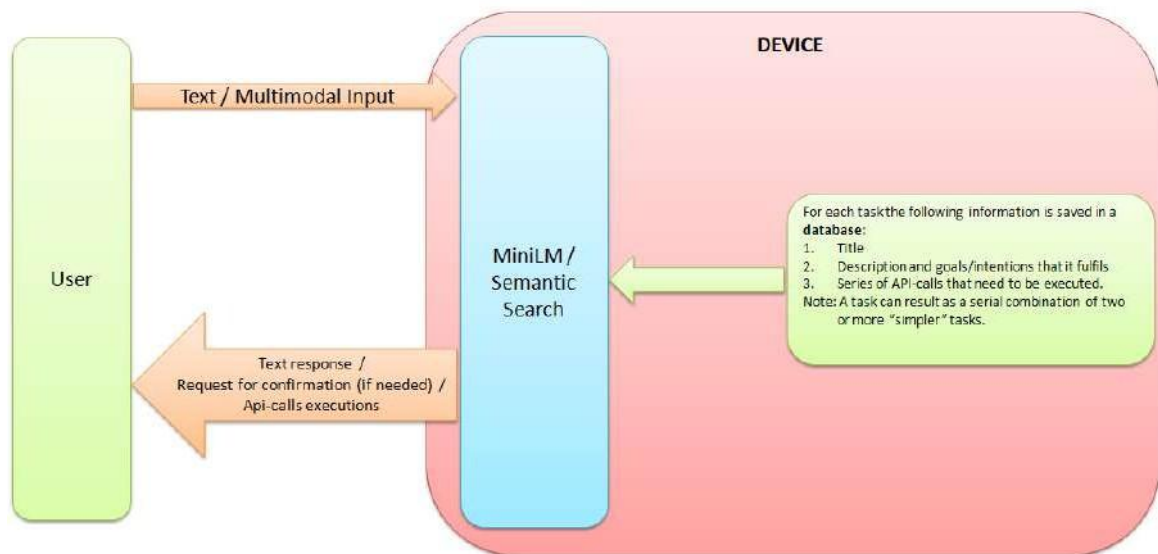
DEVICE

User

Text / Multimodal Input

MiniLM / Semantic Search

For each taskthe following information is saved in a **database**:
1. Title
2. Description and goals/intentions that it fulfils
3. Series of API-calls that need to be executed.
Note: A task can result as a serial combination of two or more "simpler" tasks.

Text response / Request for confirmation (if needed) / Api-calls executions